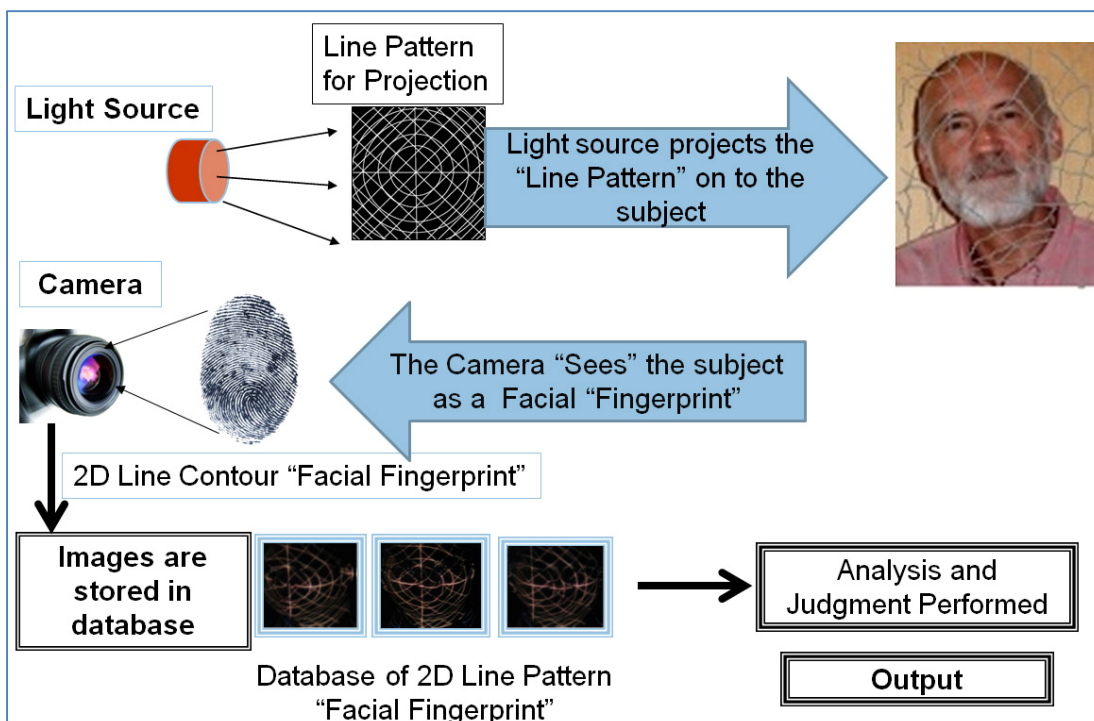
Line Pattern for Projection

Light Source

Light source projects the "Line Pattern" on to the subject

Camera

The Camera "Sees" the subject as a Facial "Fingerprint"

2D Line Contour "Facial Fingerprint"

Images are stored in database

Analysis and Judgment Performed

Database of 2D Line Pattern "Facial Fingerprint"

Output